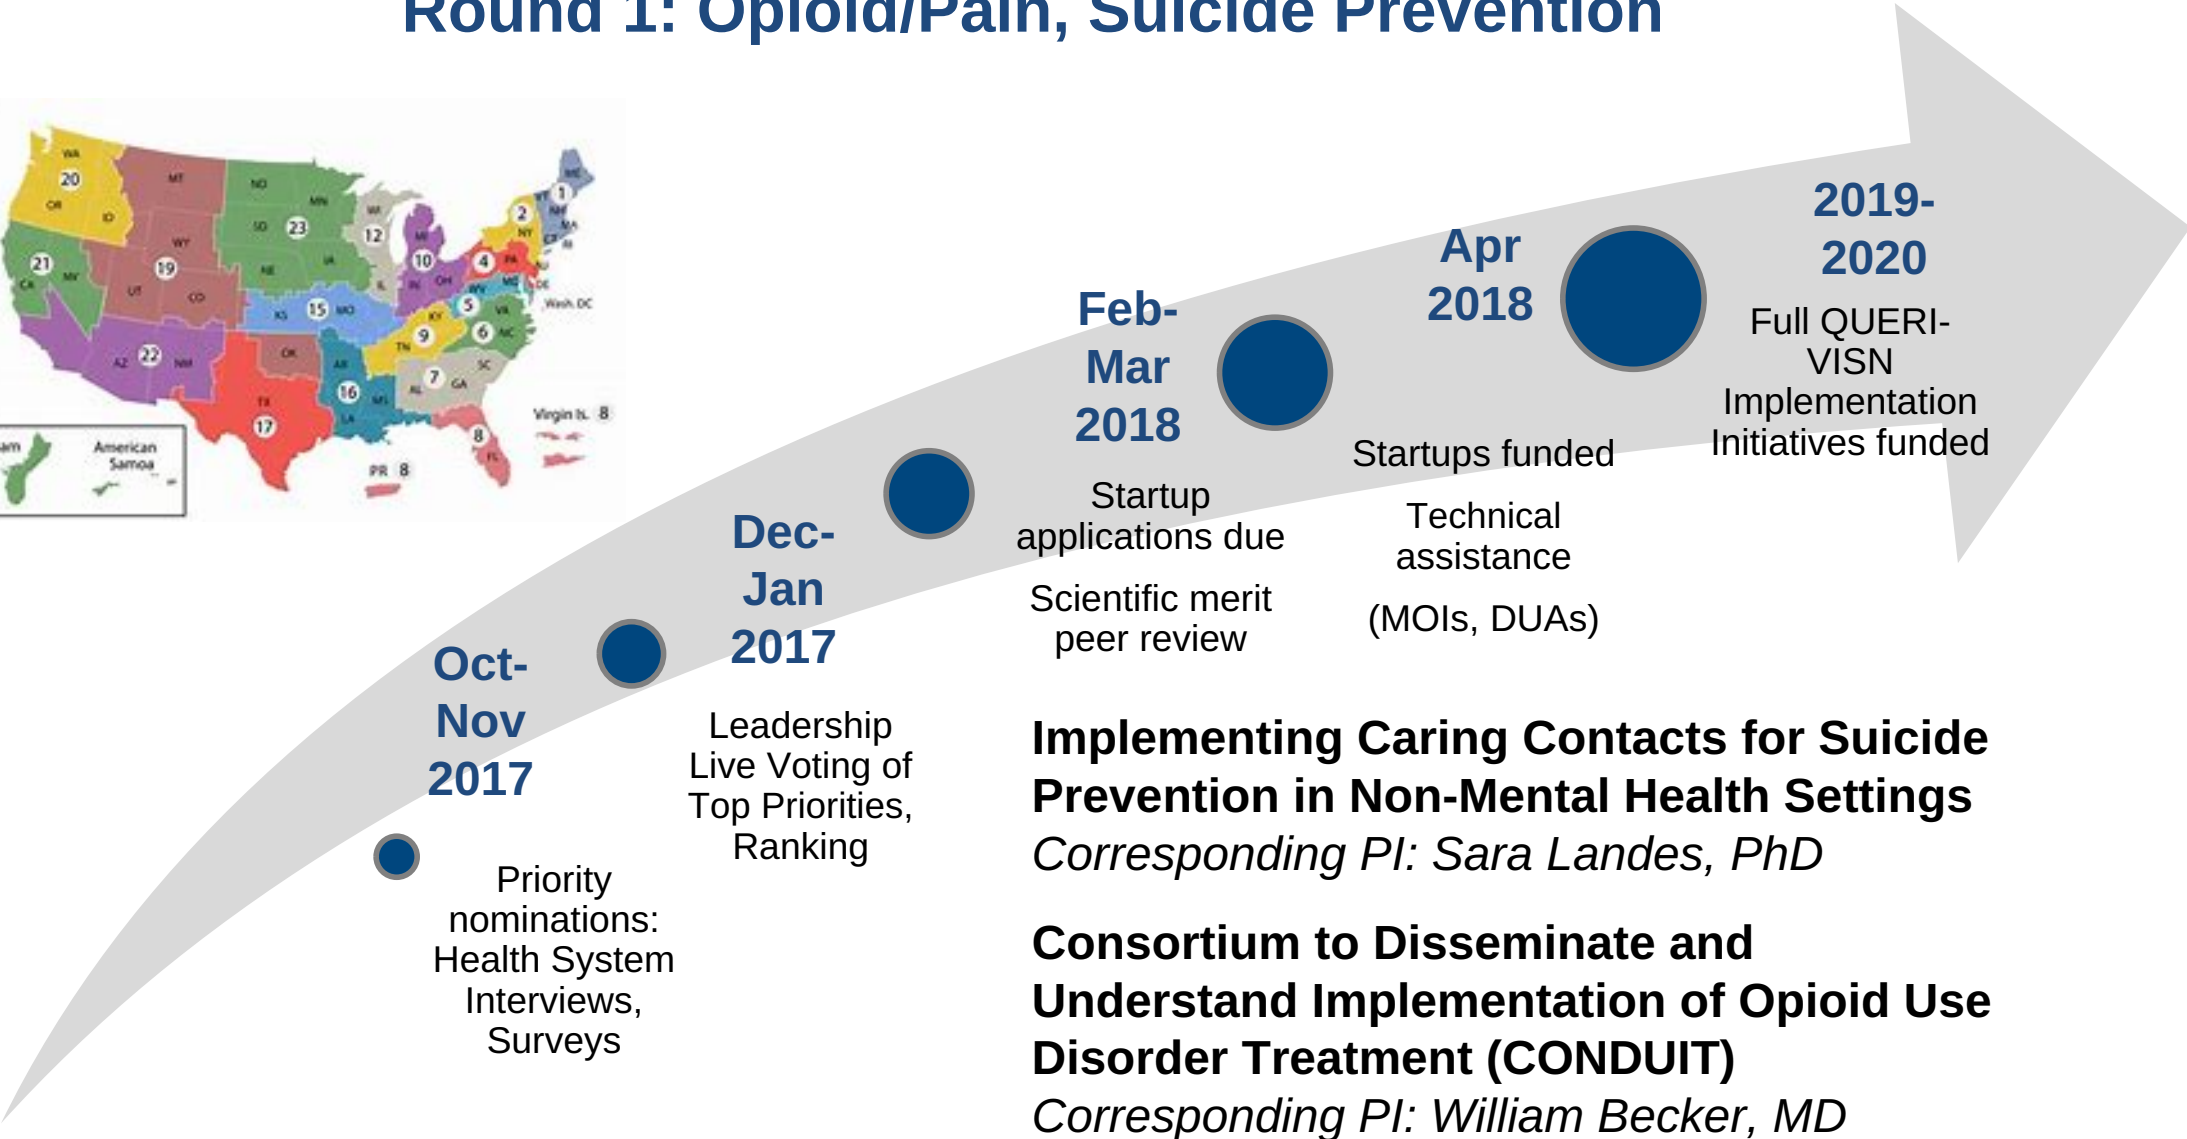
Round 1: Opioid/Pain, Suicide Prevention

WA 20 OR ID MT ND MN SD 23 WI 12 MI 2 NY 1 ME 21 NV 19 WY NE IA 10 OH 4 PA CA UT CO KS 15 MO 5 WV VA Wash DC AZ 22 NM OK 9 KY TN 6 NC AR 16 7 SC GA AL MS TX 17 LA 8 FL Virgin Is. 8 PR 8 American Samoa am

Oct-Nov 2017

Priority nominations: Health System Interviews, Surveys

Dec-Jan 2017

Leadership Live Voting of Top Priorities, Ranking

Feb-Mar 2018

Startup applications due

Scientific merit peer review

Apr 2018

Startups funded

Technical assistance

(MOIs, DUAs)

2019-2020

Full QUERI-VISN Implementation Initiatives funded

Implementing Caring Contacts for Suicide Prevention in Non-Mental Health Settings
Corresponding PI: Sara Landes, PhD

Consortium to Disseminate and Understand Implementation of Opioid Use Disorder Treatment (CONDUIT)
Corresponding PI: William Becker, MD